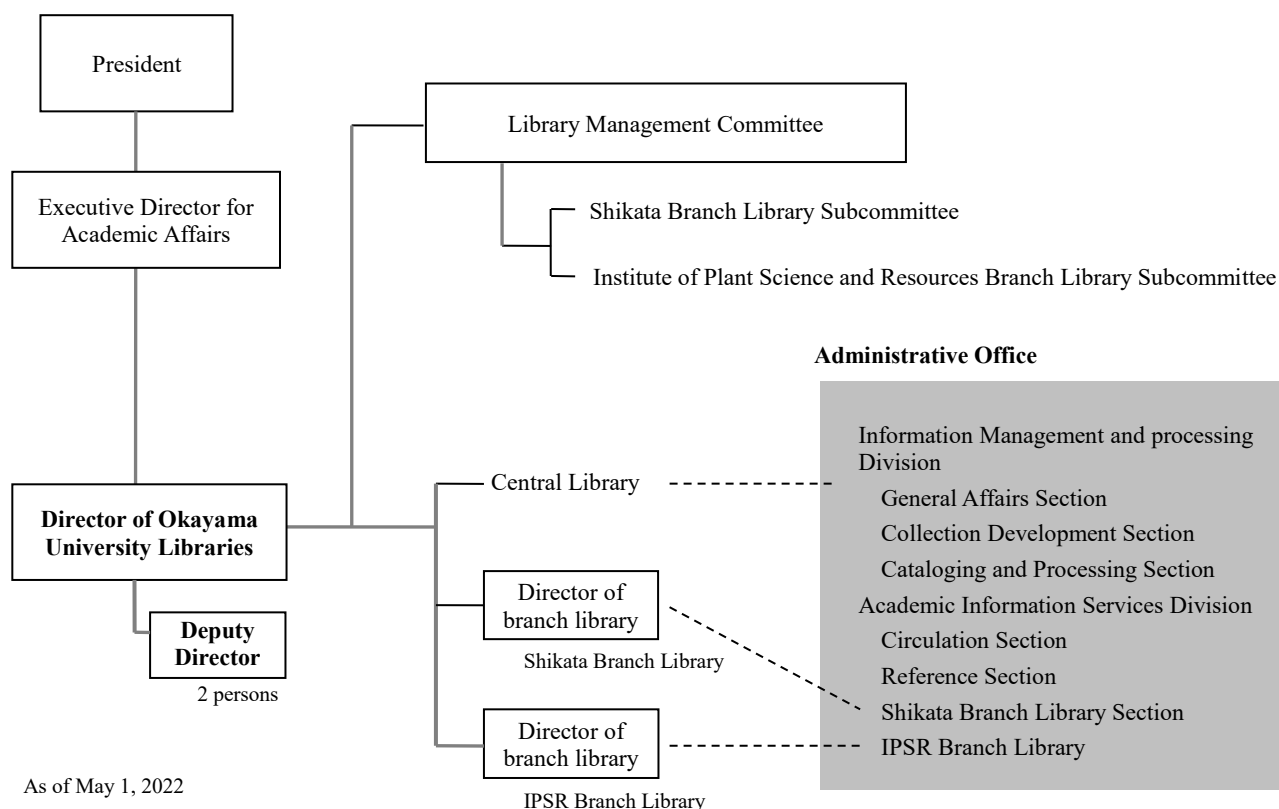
President

Executive Director for Academic Affairs

Director of Okayama University Libraries

Deputy Director

2 persons

Library Management Committee

Shikata Branch Library Subcommittee

Institute of Plant Science and Resources Branch Library Subcommittee

Central Library

Director of branch library

Shikata Branch Library

Director of branch library

IPSR Branch Library

**Administrative Office**

Information Management and processing Division

General Affairs Section

Collection Development Section

Cataloging and Processing Section

Academic Information Services Division

Circulation Section

Reference Section

Shikata Branch Library Section

IPSR Branch Library

As of May 1, 2022